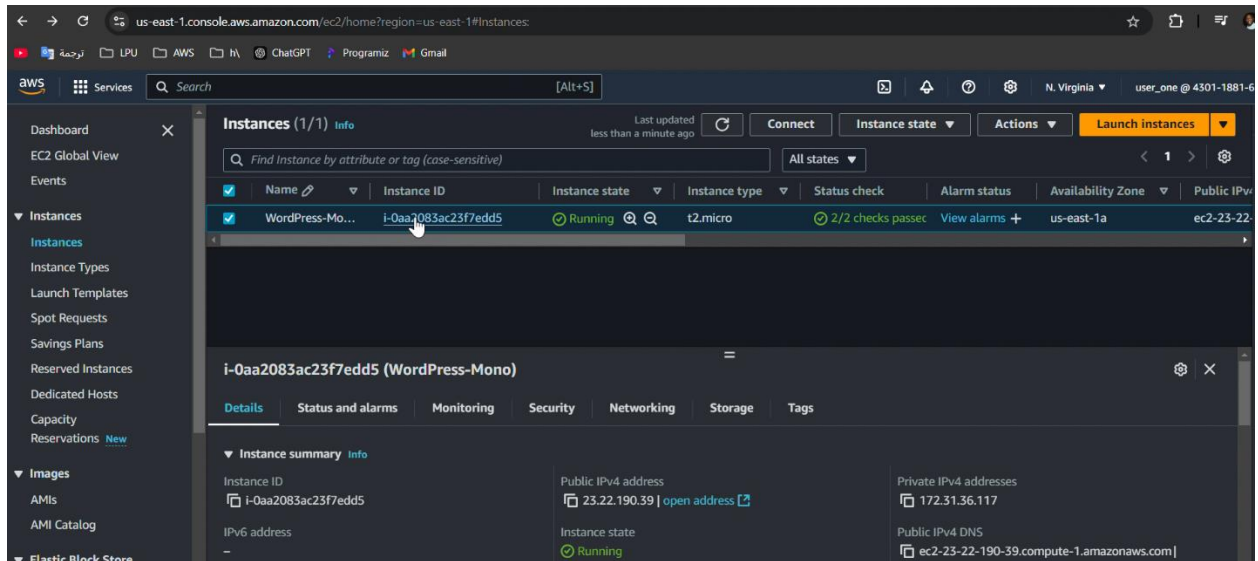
us-east-1.console.aws.amazon.com/ec2/home?region=us-east-1#Instances:

ترجمة LPU AWS h\ ChatGPT Programiz Gmail

aws Services Search [Alt+S] N. Virginia ▼ user_one @ 4301-1881-6

Dashboard
EC2 Global View
Events
▼ Instances
Instances
Instance Types
Launch Templates
Spot Requests
Savings Plans
Reserved Instances
Dedicated Hosts
Capacity Reservations New
▼ Images
AMIs
AMI Catalog
▼ Elastic Block Store

Instances (1/1) Info
Last updated less than a minute ago
Connect
Instance state ▼
Actions ▼
Launch instances ▼
Find Instance by attribute or tag (case-sensitive)
All states ▼
< 1 >

| Name | Instance ID | Instance state | Instance type | Status check | Alarm status | Availability Zone | Public IPv |
|---|---|---|---|---|---|---|---|
| WordPress-Mo... | i-0aa2083ac23f7edd5 | Running | t2.micro | 2/2 checks passec | View alarms + | us-east-1a | ec2-23-22- |

i-0aa2083ac23f7edd5 (WordPress-Mono)

Details Status and alarms Monitoring Security Networking Storage Tags

▼ Instance summary Info
Instance ID
i-0aa2083ac23f7edd5
IPv6 address
–
Public IPv4 address
23.22.190.39 | open address
Instance state
Running
Private IPv4 addresses
172.31.36.117
Public IPv4 DNS
ec2-23-22-190-39.compute-1.amazonaws.com |